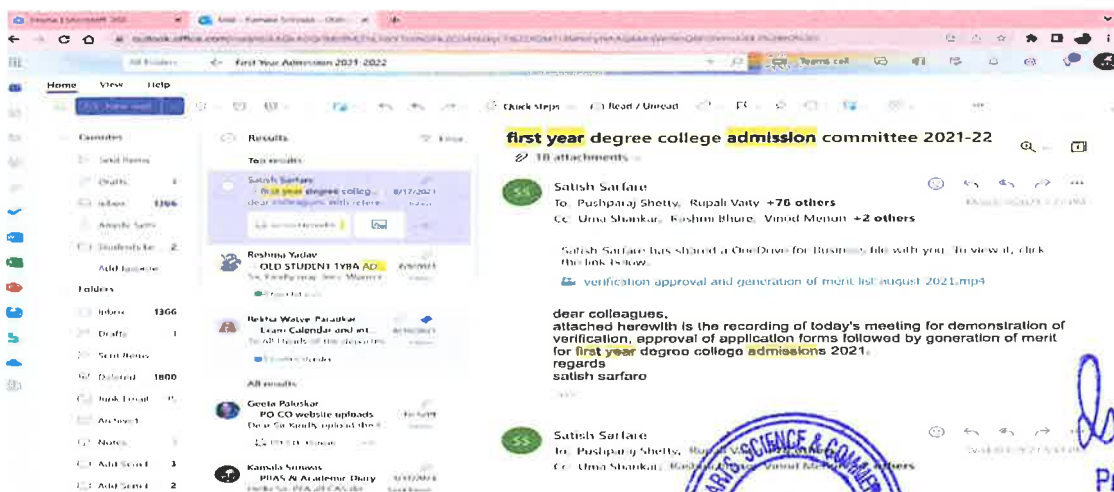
Home | Microsoft 365
Mail - Kamala Srinivas - Outlook
outlook.office.com
All Folders
First Year Admission 2021-2022
Teams call
Home View Help
New mail
Quick steps
Read / Unread
Favorites
Sent Items
Drafts
Inbox 1366
Results
Top results
Satish Sarfare
first year degree colleg... 8/17/2021
dear colleagues, with refere...
Reshma Yadav
OLD STUDENT 1YBA AD...
Rekha Walve Paradkar
Exam Calendar and int...
All results
Geeta Paluskar
PO CO website uploads
Kamala Srinivas
PIIAS & Academic Diary
Add favorite
Folders
Inbox 1366
Drafts 1
Sent Items
Deleted 1800
Junk Email
Archive
Notes
first year degree college admission committee 2021-22
10 attachments
Satish Sarfare
To: Pushparaj Shetty, Rupali Vaity +76 others
Cc: Uma Shankar, Rashmi Bhure, Vinod Menon +2 others
Satish Sarfare has shared a OneDrive for Business file with you. To view it, click the link below.
verification approval and generation of merit list august 2021.mp4
dear colleagues,
attached herewith is the recording of today's meeting for demonstration of verification, approval of application forms followed by generation of merit for first year degree college admissions 2021.
regards
satish sarfare
Satish Sarfare
To: Pushparaj Shetty, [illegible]
Cc: Uma Shankar, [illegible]
SCIENCE & COMME